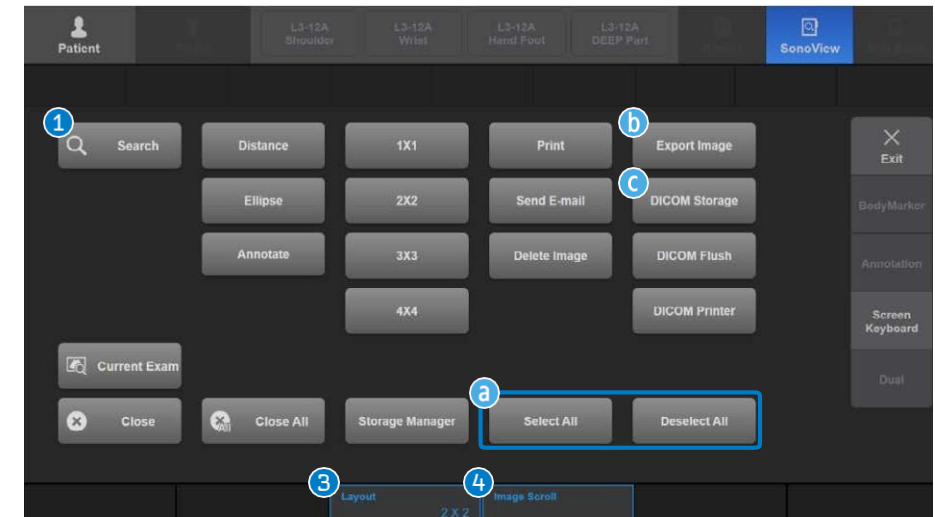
Patient
L3-12A Shoulder
L3-12A Wrist
L3-12A Hand Foot
L3-12A DEEP Part
SonoView

1
Search
Distance
1X1
Print
b
Export Image
Exit
Ellipse
2X2
Send E-mail
c
DICOM Storage
BodyMarker
Annotate
3X3
Delete Image
DICOM Flush
Annotation
4X4
DICOM Printer
Screen Keyboard
Current Exam
Dual
a
Close
Close All
Storage Manager
Select All
Deselect All
3
Layout
2 X 2
4
Image Scroll